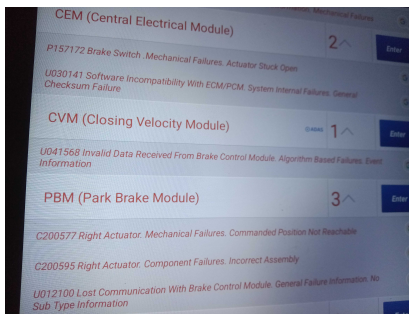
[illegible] Mechanical Failures

CEM (Central Electrical Module)
2
Enter

P157172 Brake Switch. Mechanical Failures. Actuator Stuck Open

U030141 Software Incompatibility With ECM/PCM. System Internal Failures. General Checksum Failure

CVM (Closing Velocity Module)
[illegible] 1
Enter

U041568 Invalid Data Received From Brake Control Module. Algorithm Based Failures. Event Information

PBM (Park Brake Module)
3
Enter

C200577 Right Actuator. Mechanical Failures. Commanded Position Not Reachable

C200595 Right Actuator. Component Failures. Incorrect Assembly

U012100 Lost Communication With Brake Control Module. General Failure Information. No Sub Type Information